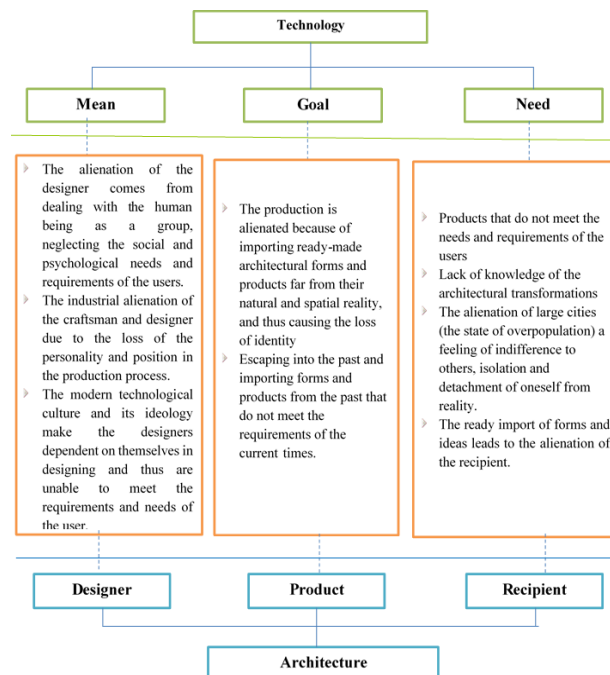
Technology

Mean

Goal

Need

The alienation of the designer comes from dealing with the human being as a group, neglecting the social and psychological needs and requirements of the users.
The industrial alienation of the craftsman and designer due to the loss of the personality and position in the production process.
The modern technological culture and its ideology make the designers dependent on themselves in designing and thus are unable to meet the requirements and needs of the user.

The production is alienated because of importing ready-made architectural forms and products far from their natural and spatial reality, and thus causing the loss of identity
Escaping into the past and importing forms and products from the past that do not meet the requirements of the current times.

Products that do not meet the needs and requirements of the users
Lack of knowledge of the architectural transformations
The alienation of large cities (the state of overpopulation) a feeling of indifference to others, isolation and detachment of oneself from reality.
The ready import of forms and ideas leads to the alienation of the recipient.

Designer

Product

Recipient

Architecture